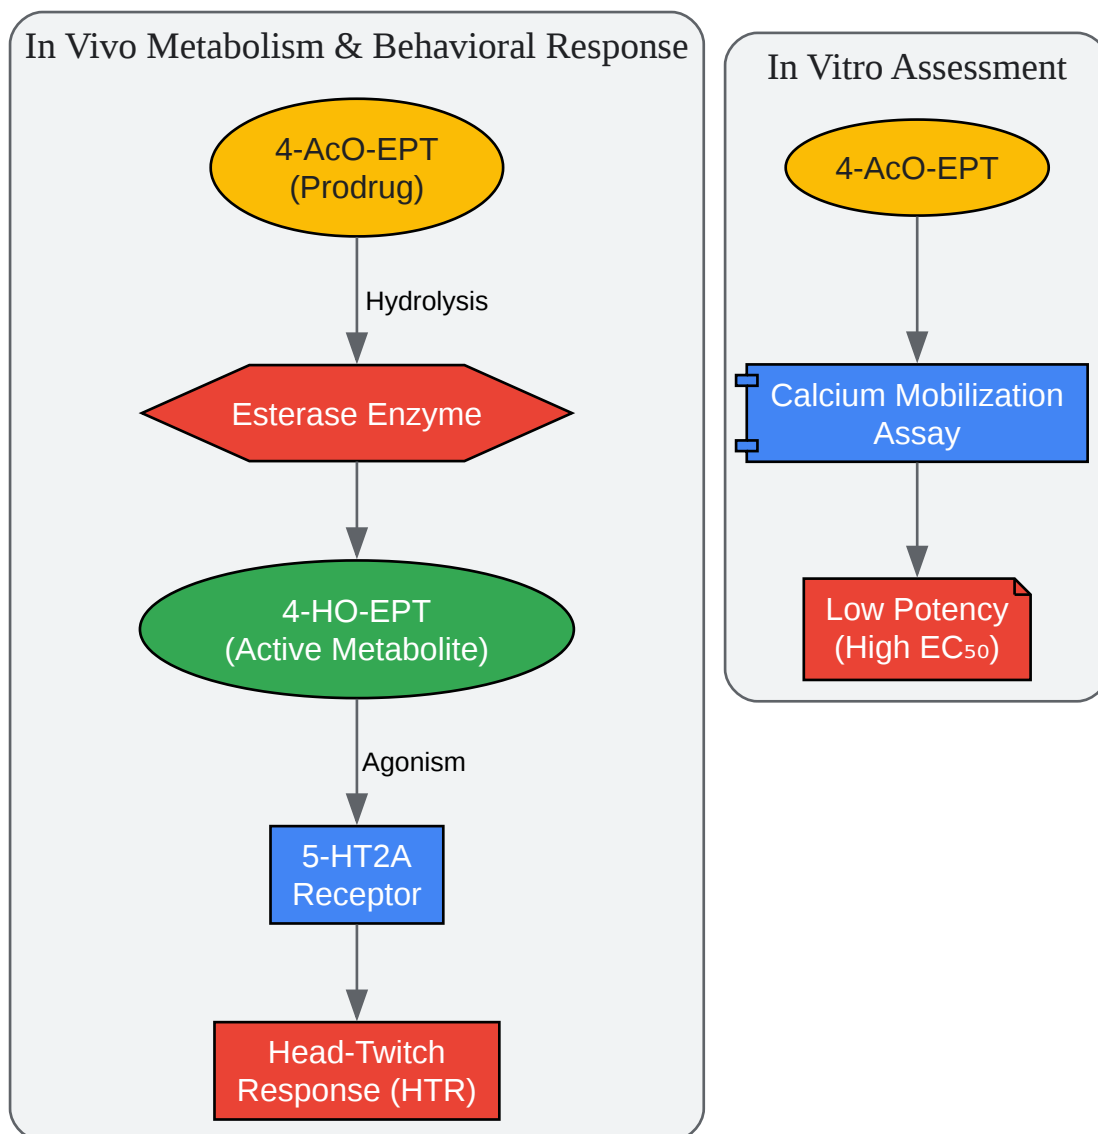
In Vivo Metabolism & Behavioral Response

4-AcO-EPT
(Prodrug)

Hydrolysis

Esterase Enzyme

4-HO-EPT
(Active Metabolite)

Agonism

5-HT2A
Receptor

Head-Twitch
Response (HTR)

In Vitro Assessment

4-AcO-EPT

Calcium Mobilization
Assay

Low Potency
(High $EC_{50}$)